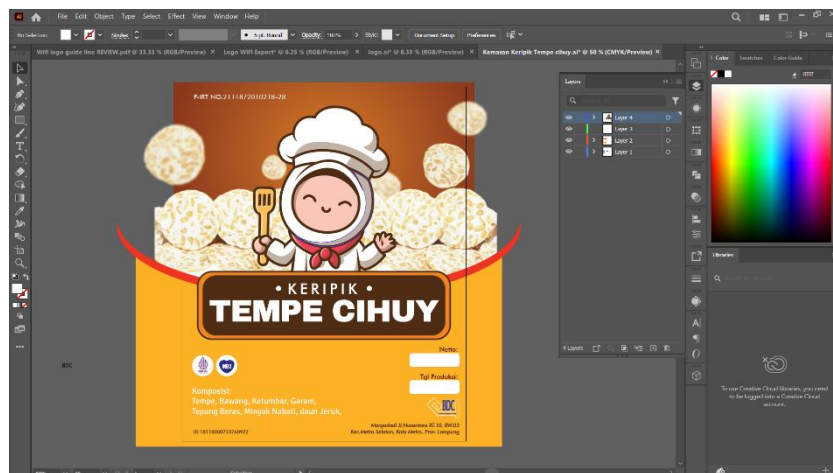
Ai File Edit Object Type Select Effect View Window Help

No Selection Stroke 5 pt. Round Opacity: 100% Style: Document Setup Preferences

Wifi logo guide line REVIEW.pdf @ 33.33 % (RGB/Preview) × Logo WiFi Export* @ 6.25 % (RGB/Preview) × logo.ai* @ 8.33 % (RGB/Preview) × Kemasan Keripik Tempe cihuy.ai* @ 50 % (CMYK/Preview) ×

P-IRT NO.2111/2010218-28

• KERIPIK •
TEMPE CIHUY

Netto:

Tgl Produksi:

Komposisi:
Tempe, Bawang, Ketumbar, Garam, Tepung Beras, Minyak Nabati, daun Jeruk,

ID 1811000073376922

Margodadi 2 Nusantara RT.10, RW.03 Kec.Metro Selatan, Kota Metro, Prov. Lampung

BDC

BDC

Layers

Layer 4
Layer 3
Layer 2
Layer 1

4 Layers

Color Swatches Color Guide

Libraries

To use Creative Cloud Libraries, you need to be logged into a Creative Cloud account.